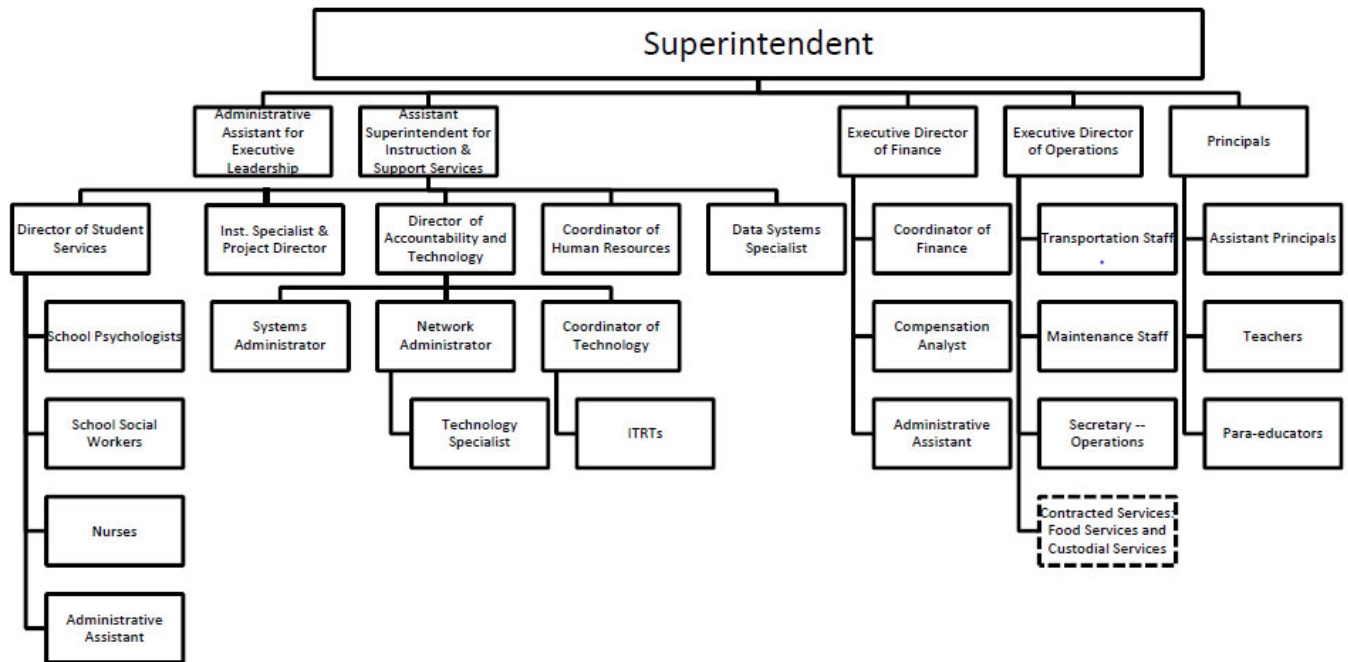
Superintendent

Administrative Assistant for Executive Leadership

Assistant Superintendent for Instruction & Support Services

Executive Director of Finance

Executive Director of Operations

Principals

Director of Student Services

Inst. Specialist & Project Director

Director of Accountability and Technology

Coordinator of Human Resources

Data Systems Specialist

Coordinator of Finance

Transportation Staff

Assistant Principals

School Psychologists

Systems Administrator

Network Administrator

Coordinator of Technology

Compensation Analyst

Maintenance Staff

Teachers

School Social Workers

Technology Specialist

ITRTs

Administrative Assistant

Secretary -- Operations

Para-educators

Nurses

Contracted Services: Food Services and Custodial Services

Administrative Assistant